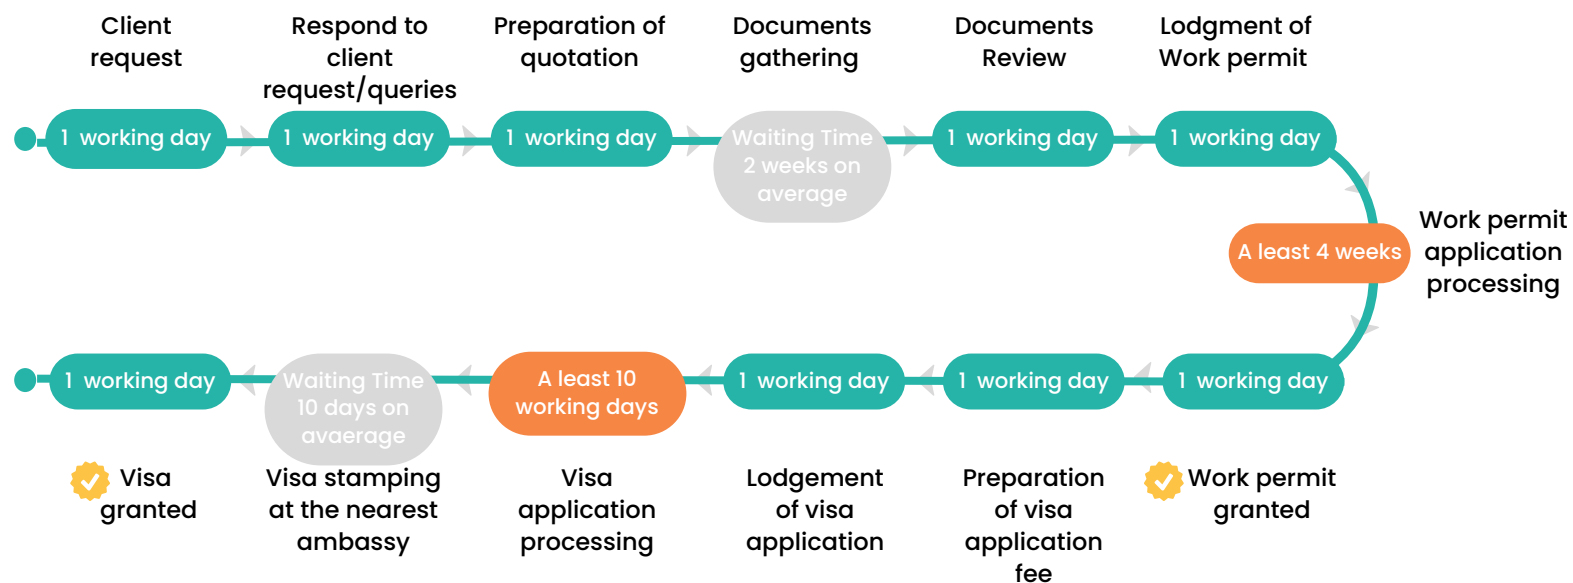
Client request

1 working day

Respond to client request/queries

1 working day

Preparation of quotation

1 working day

Documents gathering

Waiting Time 2 weeks on average

Documents Review

1 working day

Lodgment of Work permit

1 working day

A least 4 weeks

Work permit application processing

1 working day

Work permit granted

1 working day

Preparation of visa application fee

1 working day

Lodgement of visa application

A least 10 working days

Visa application processing

Waiting Time 10 days on avaerage

Visa stamping at the nearest ambassy

1 working day

Visa granted